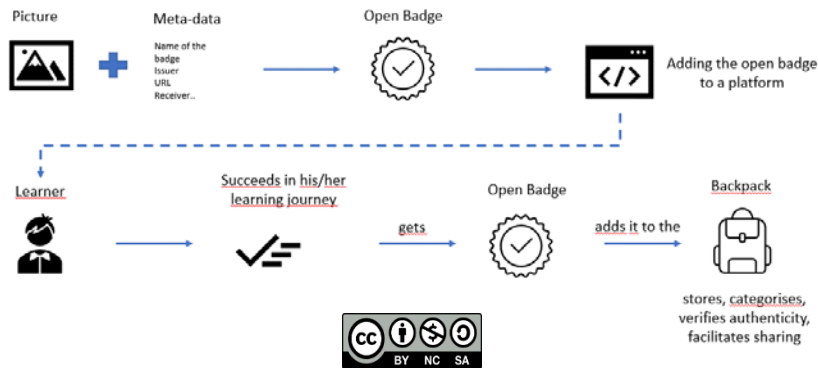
Picture

Meta-data

Name of the badge
Issuer
URL
Receiver...

Open Badge

Adding the open badge to a platform

Learner

Succeeds in his/her learning journey

gets

Open Badge

adds it to the

Backpack

stores, categorises, verifies authenticity, facilitates sharing

cc BY NC SA